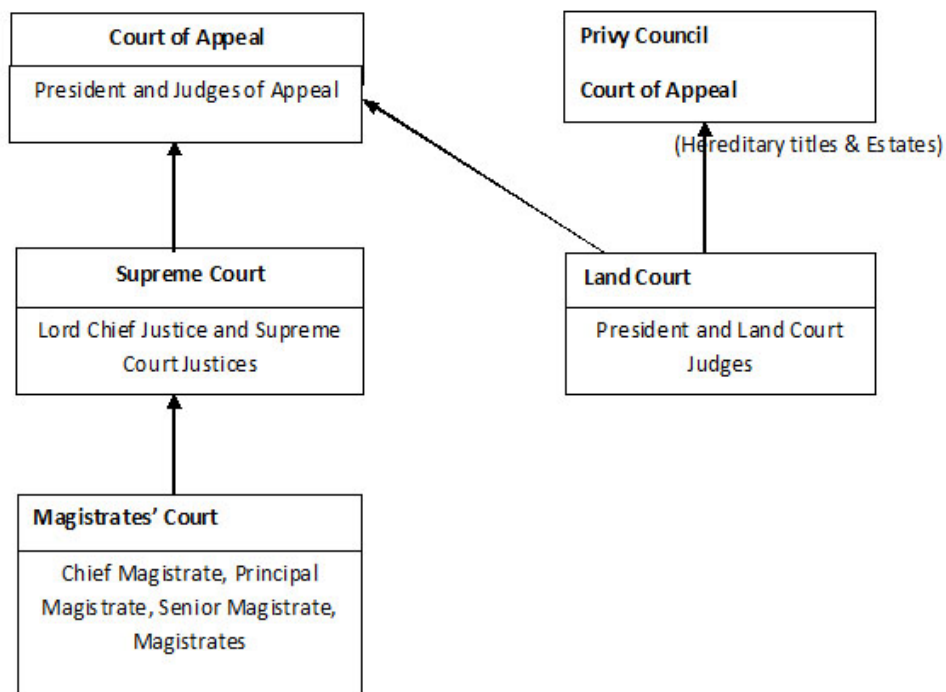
Court of Appeal

President and Judges of Appeal

Privy Council

Court of Appeal

(Hereditary titles & Estates)

Supreme Court

Lord Chief Justice and Supreme Court Justices

Land Court

President and Land Court Judges

Magistrates' Court

Chief Magistrate, Principal Magistrate, Senior Magistrate, Magistrates